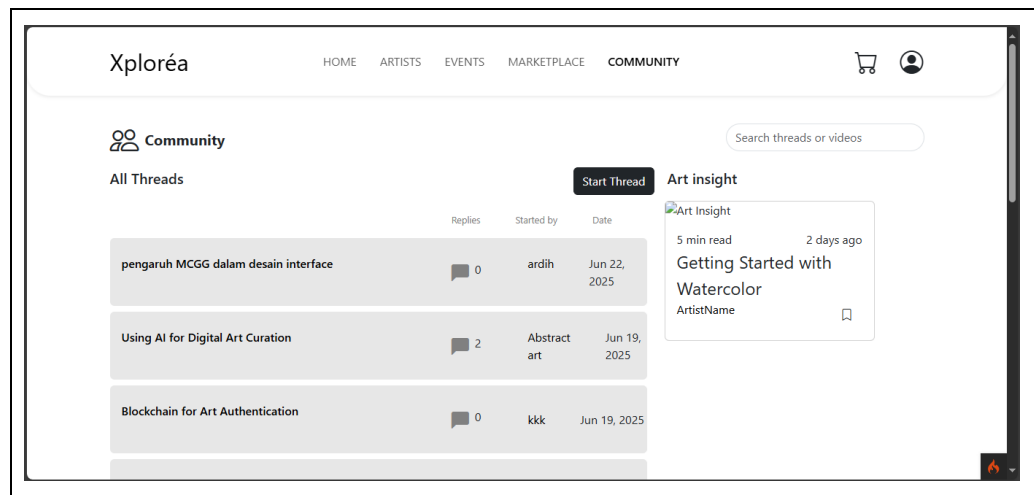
Xploréa

HOME ARTISTS EVENTS MARKETPLACE COMMUNITY

Community

Search threads or videos

All Threads

Start Thread

| | Replies | Started by | Date |
|---|---|---|---|
| pengaruh MCGG dalam desain interface | 0 | ardih | Jun 22, 2025 |
| Using AI for Digital Art Curation | 2 | Abstract art | Jun 19, 2025 |
| Blockchain for Art Authentication | 0 | kkk | Jun 19, 2025 |

Art insight

Art Insight

5 min read 2 days ago

Getting Started with Watercolor

ArtistName